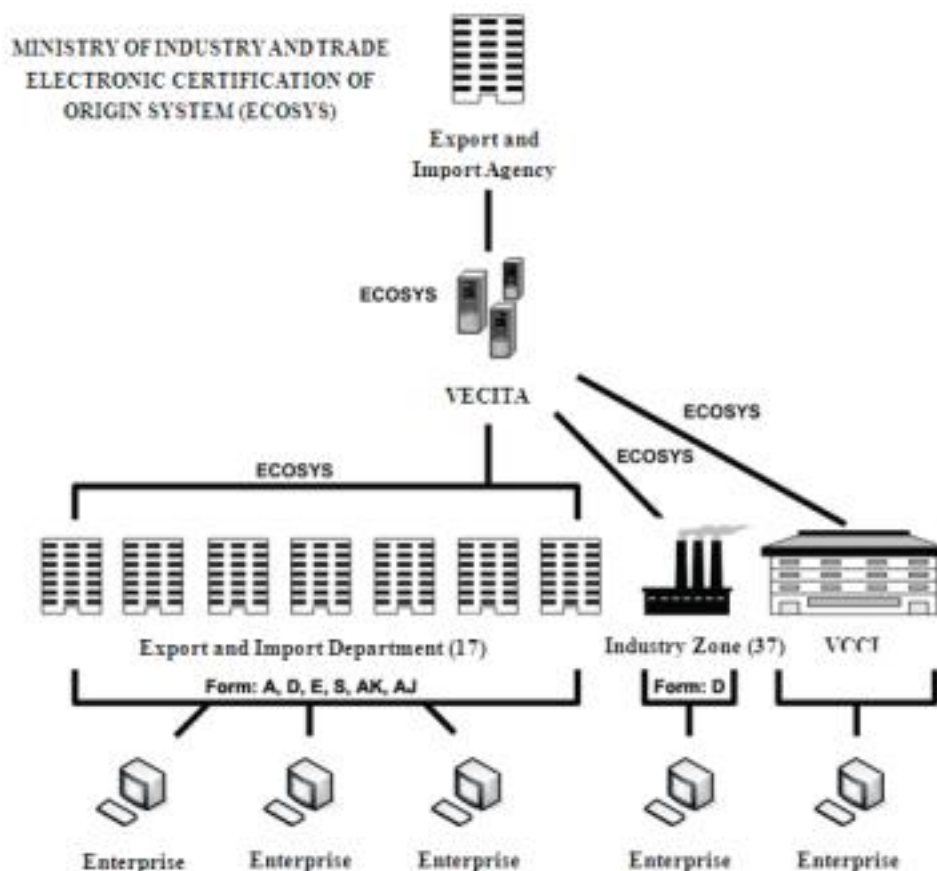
MINISTRY OF INDUSTRY AND TRADE
ELECTRONIC CERTIFICATION OF ORIGIN SYSTEM (ECOSYS)

Export and Import Agency

ECOSYS

VECITA

ECOSYS

ECOSYS

ECOSYS

Export and Import Department (17)

Industry Zone (37)

VCCI

Form: A, D, E, S, AK, AJ

Form: D

Enterprise

Enterprise

Enterprise

Enterprise

Enterprise